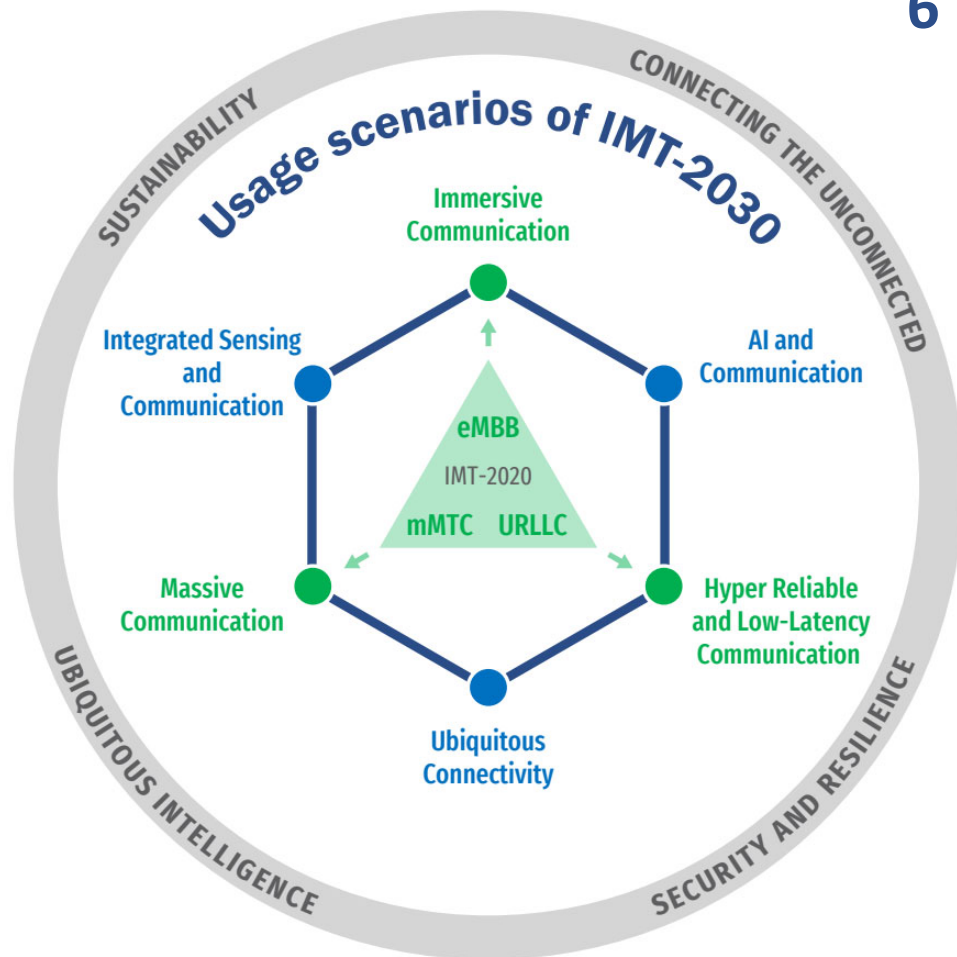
6

SUSTAINABILITY

CONNECTING THE UNCONNECTED

Usage scenarios of IMT-2030

Immersive Communication

Integrated Sensing and Communication

AI and Communication

eMBB

IMT-2020

mMTC URLLC

Massive Communication

Hyper Reliable and Low-Latency Communication

Ubiquitous Connectivity

UBIQUITOUS INTELLIGENCE

SECURITY AND RESILIENCE